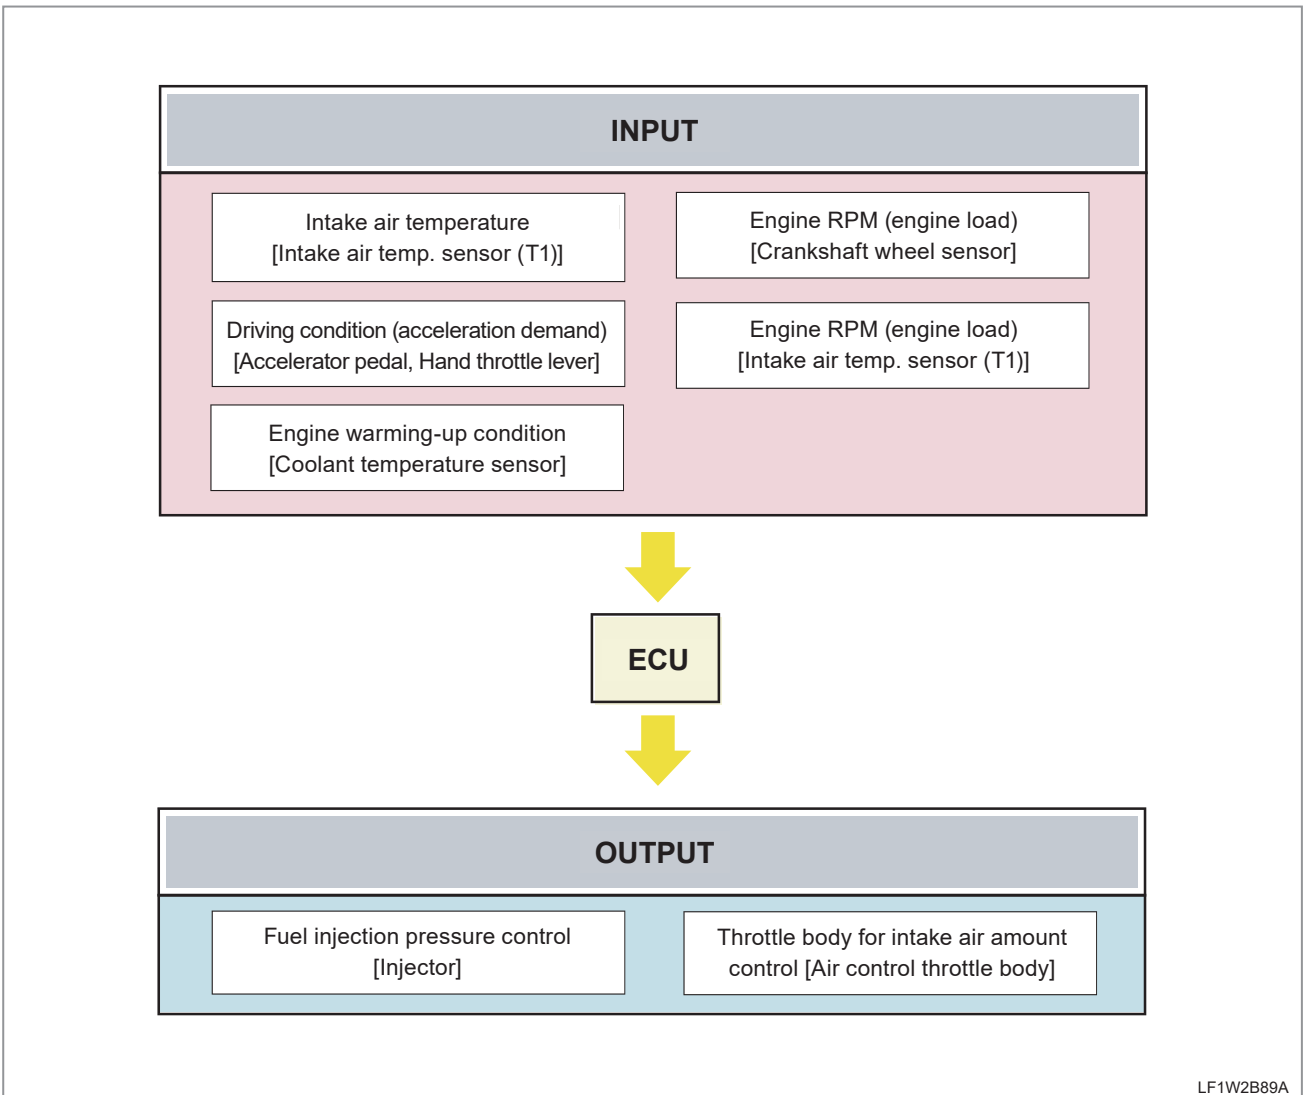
INPUT

Intake air temperature
[Intake air temp. sensor (T1)]

Engine RPM (engine load)
[Crankshaft wheel sensor]

Driving condition (acceleration demand)
[Accelerator pedal, Hand throttle lever]

Engine RPM (engine load)
[Intake air temp. sensor (T1)]

Engine warming-up condition
[Coolant temperature sensor]

ECU

OUTPUT

Fuel injection pressure control
[Injector]

Throttle body for intake air amount control [Air control throttle body]

LF1W2B89A